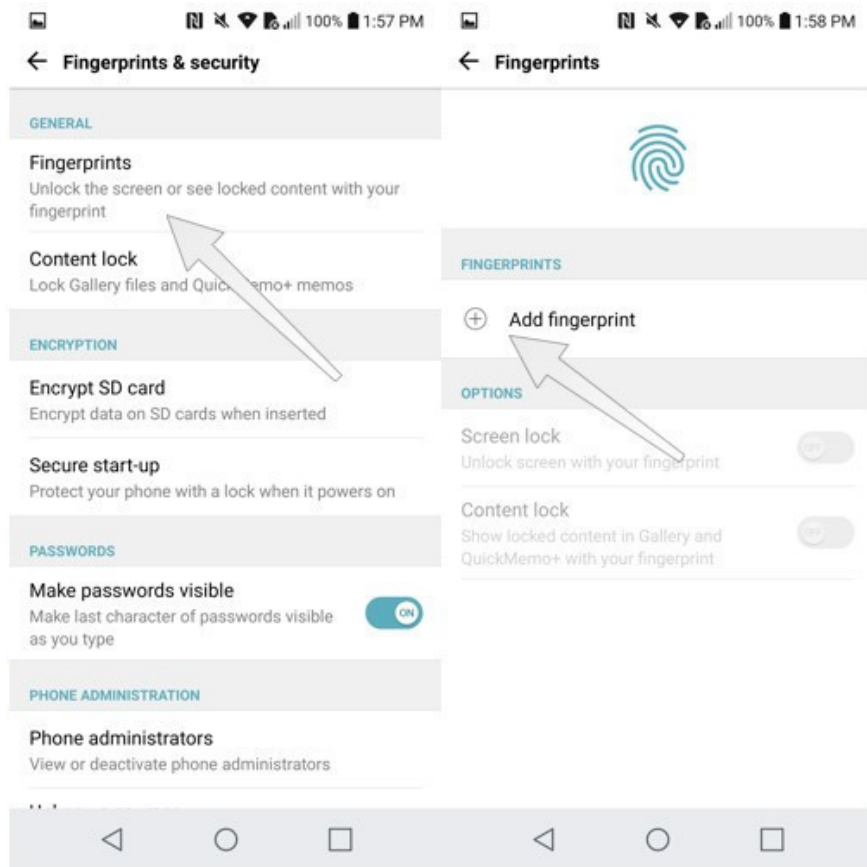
100% 1:57 PM

← Fingerprints & security

GENERAL

Fingerprints
Unlock the screen or see locked content with your fingerprint

Content lock
Lock Gallery files and Quick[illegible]emo+ memos

ENCRYPTION

Encrypt SD card
Encrypt data on SD cards when inserted

Secure start-up
Protect your phone with a lock when it powers on

PASSWORDS

Make passwords visible
Make last character of passwords visible as you type
ON

PHONE ADMINISTRATION

Phone administrators
View or deactivate phone administrators

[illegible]

100% 1:58 PM

← Fingerprints

FINGERPRINTS

Add fingerprint

OPTIONS

Screen lock
Unlock screen with your fingerprint
OFF

Content lock
Show locked content in Gallery and QuickMemo+ with your fingerprint
OFF